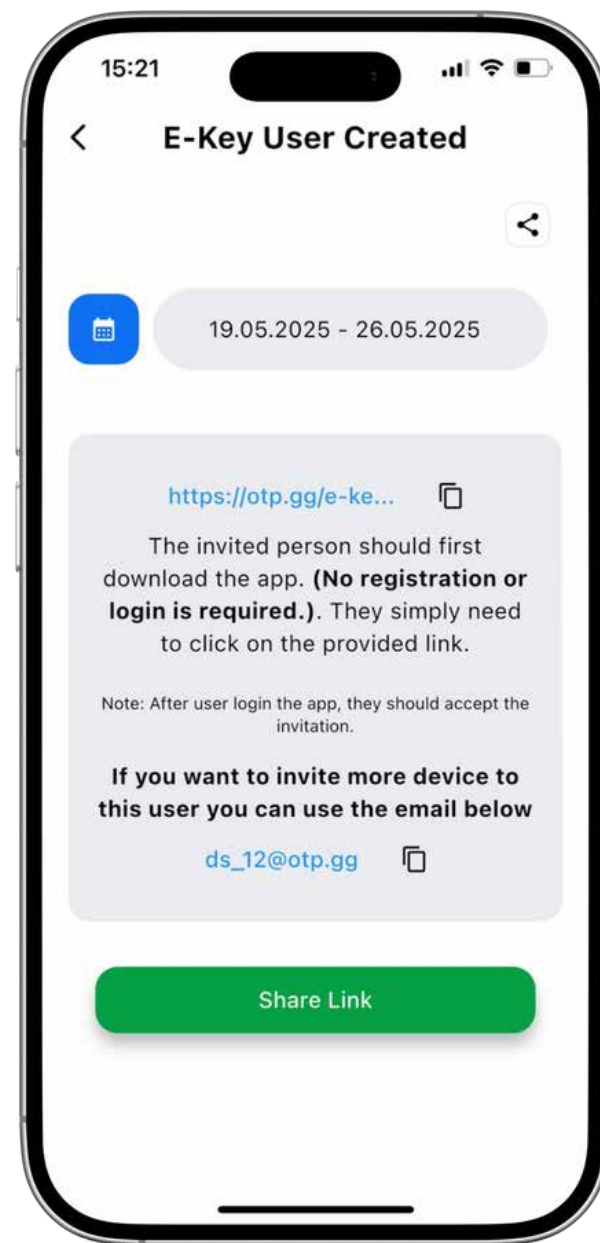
15:21

<

E-Key User Created

19.05.2025 - 26.05.2025

https://otp.gg/e-ke...

The invited person should first download the app. **(No registration or login is required.)**. They simply need to click on the provided link.

Note: After user login the app, they should accept the invitation.

**If you want to invite more device to this user you can use the email below**

ds_12@otp.gg

Share Link